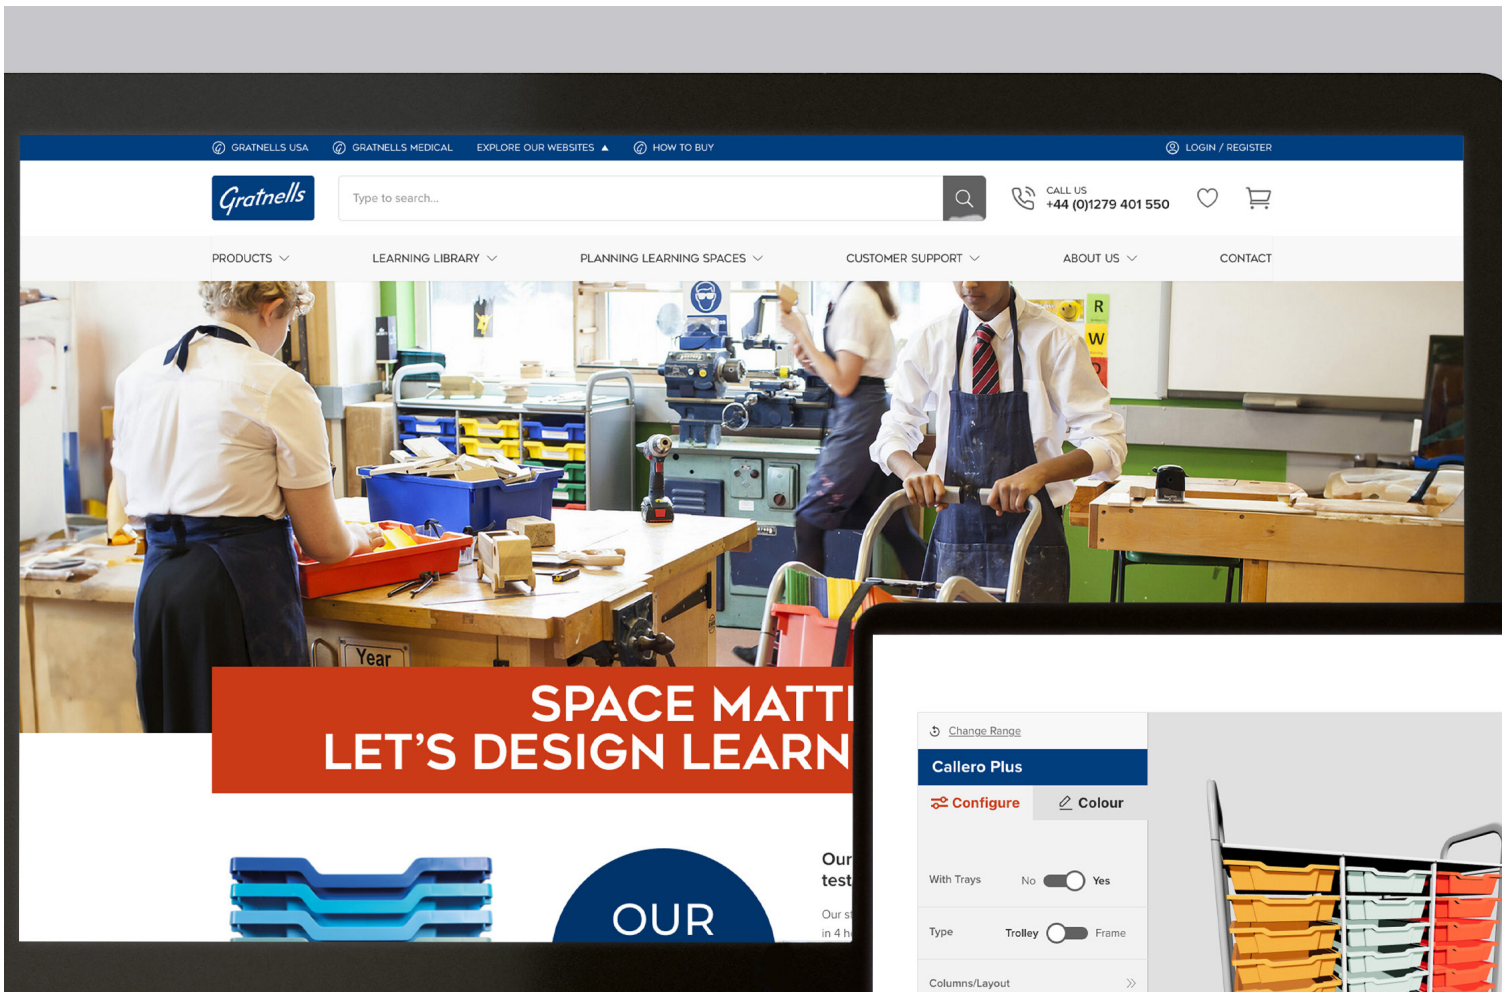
GRATNELLS USA GRATNELLS MEDICAL EXPLORE OUR WEBSITES HOW TO BUY LOGIN / REGISTER

Gratnells

Type to search...

CALL US
+44 (0)1279 401 550

PRODUCTS LEARNING LIBRARY PLANNING LEARNING SPACES CUSTOMER SUPPORT ABOUT US CONTACT

R
W

Year

SPACE MATT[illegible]
LET'S DESIGN LEARN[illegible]

OUR

Our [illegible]
test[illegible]

Our s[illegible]
in 4 h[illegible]

Change Range

Callero Plus

Configure Colour

With Trays No Yes

Type Trolley Frame

Columns/Layout